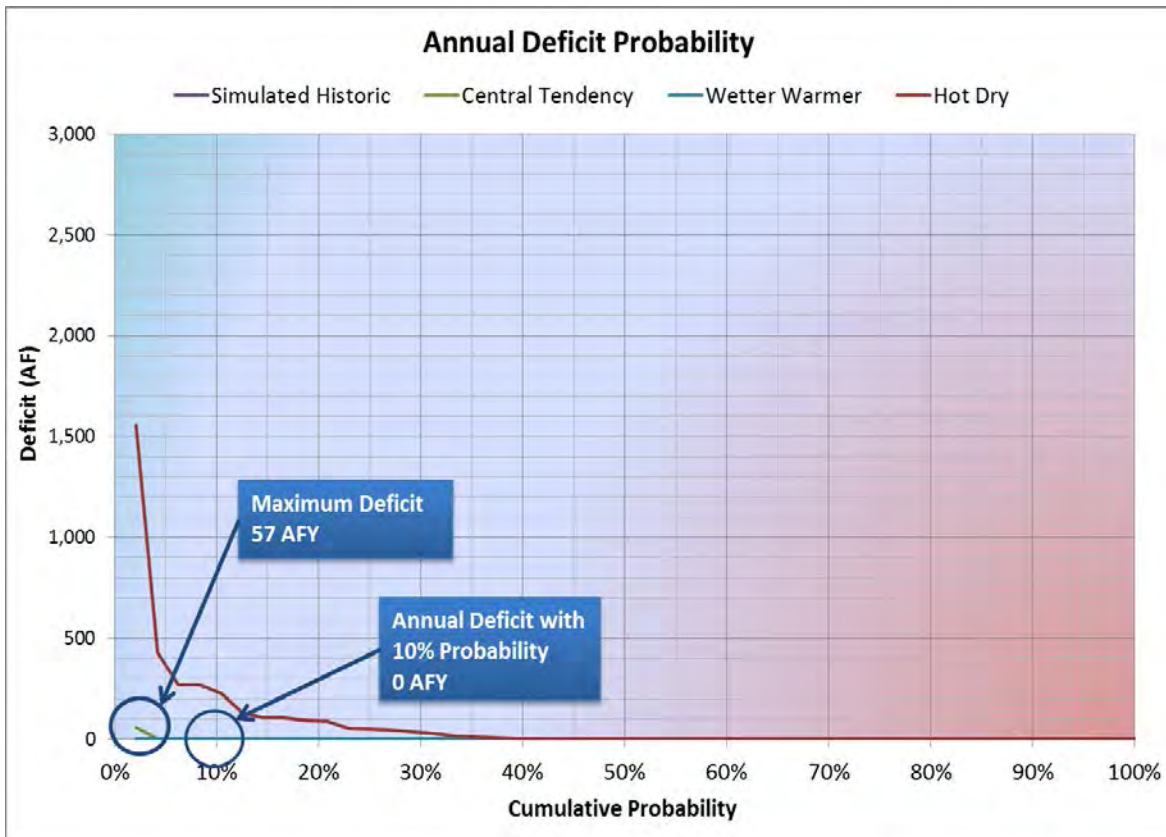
Annual Deficit Probability

Simulated Historic
Central Tendency
Wetter Warmer
Hot Dry

3,000
2,500
2,000
1,500
1,000
500
0

Deficit (AF)

Maximum Deficit
57 AFY

Annual Deficit with
10% Probability
0 AFY

0%
10%
20%
30%
40%
50%
60%
70%
80%
90%
100%

Cumulative Probability